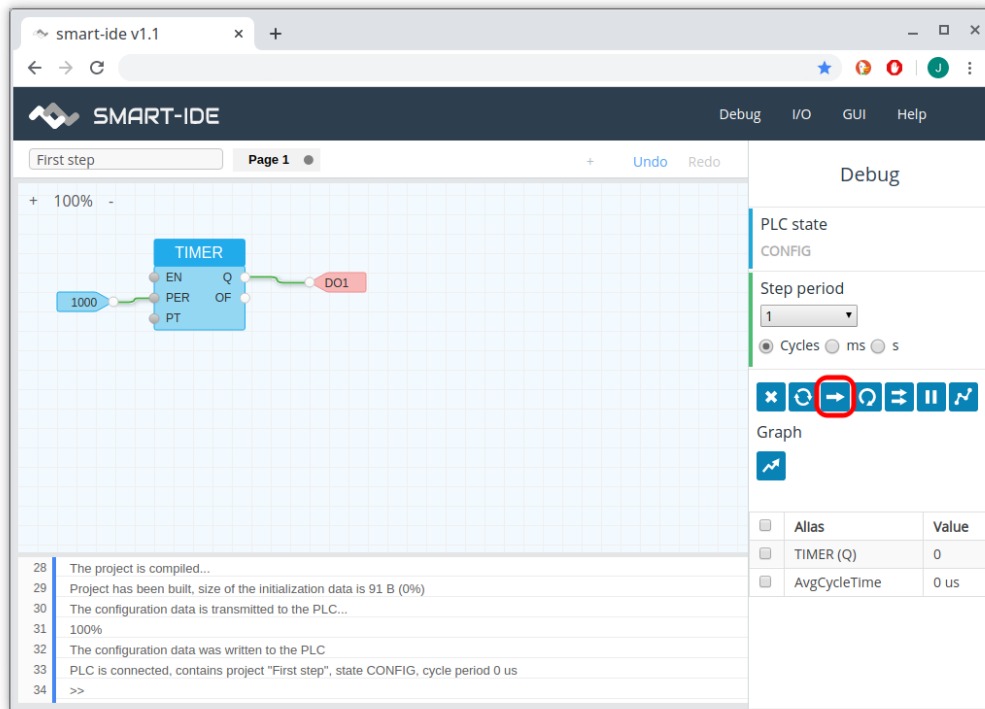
smart-ide v1.1 ×

SMART-IDE Debug I/O GUI Help

First step Page 1 + Undo Redo

+ 100% -

TIMER
EN Q
PER OF
PT

1000

DO1

Debug

PLC state
CONFIG

Step period
1

Cycles ms s

Graph

| | Alias | Value |
|---|---|---|
| | TIMER (Q) | 0 |
| | AvgCycleTime | 0 us |

28 The project is compiled...
29 Project has been built, size of the initialization data is 91 B (0%)
30 The configuration data is transmitted to the PLC...
31 100%
32 The configuration data was written to the PLC
33 PLC is connected, contains project "First step", state CONFIG, cycle period 0 us
34 >>